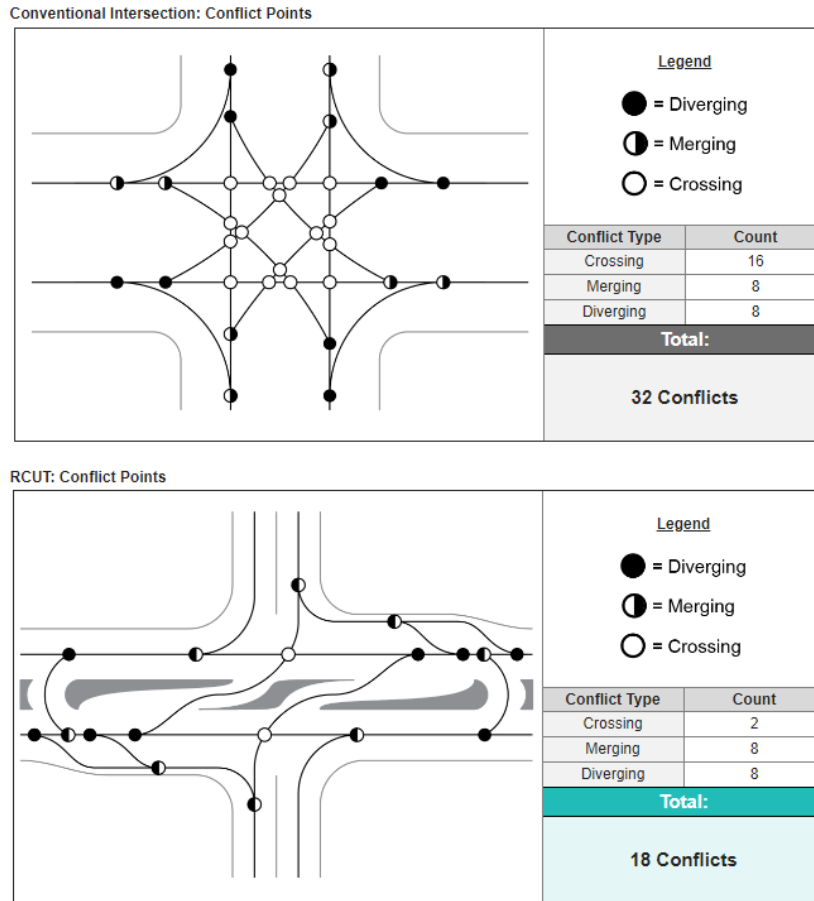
Conventional Intersection: Conflict Points

Legend

= Diverging

= Merging

= Crossing

| Conflict Type | Count |
|---|---|
| Crossing | 16 |
| Merging | 8 |
| Diverging | 8 |

Total:

32 Conflicts

RCUT: Conflict Points

Legend

= Diverging

= Merging

= Crossing

| Conflict Type | Count |
|---|---|
| Crossing | 2 |
| Merging | 8 |
| Diverging | 8 |

Total:

18 Conflicts